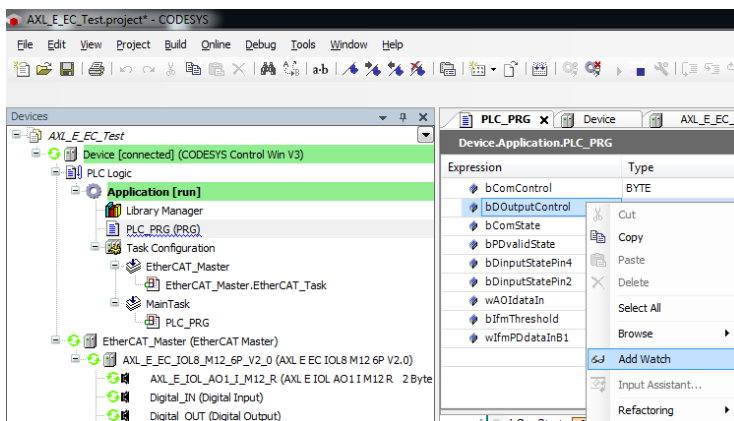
AXL_E_EC_Test.project* - CODESYS

File Edit View Project Build Online Debug Tools Window Help

Devices

AXL_E_EC_Test
Device [connected] (CODESYS Control Win V3)
PLC Logic
Application [run]
Library Manager
PLC_PRG (PRG)
Task Configuration
EtherCAT_Master
EtherCAT_Master.EtherCAT_Task
MainTask
PLC_PRG
EtherCAT_Master (EtherCAT Master)
AXL_E_EC_IOL8_M12_6P_V2_0 (AXL E EC IOL8 M12 6P V2.0)
AXL_E_IOL_AO1_I_M12_R (AXL E IOL AO1 I M12 R 2 Byte
Digital_IN (Digital Input)
Digital_OUT (Digital Output)

PLC_PRG
Device
AXL_E_EC_

Device.Application.PLC_PRG

| Expression | Type |
|---|---|
| bComControl | BYTE |
| bDOutputControl | |
| bComState | |
| bPDvalidState | |
| bDinputStatePin4 | |
| bDinputStatePin2 | |
| wAOIdataIn | |
| bIfmThreshold | |
| wIfmPDdataInB1 | |

Cut
Copy
Paste
Delete
Select All
Browse
Add Watch
Input Assistant...
Refactoring